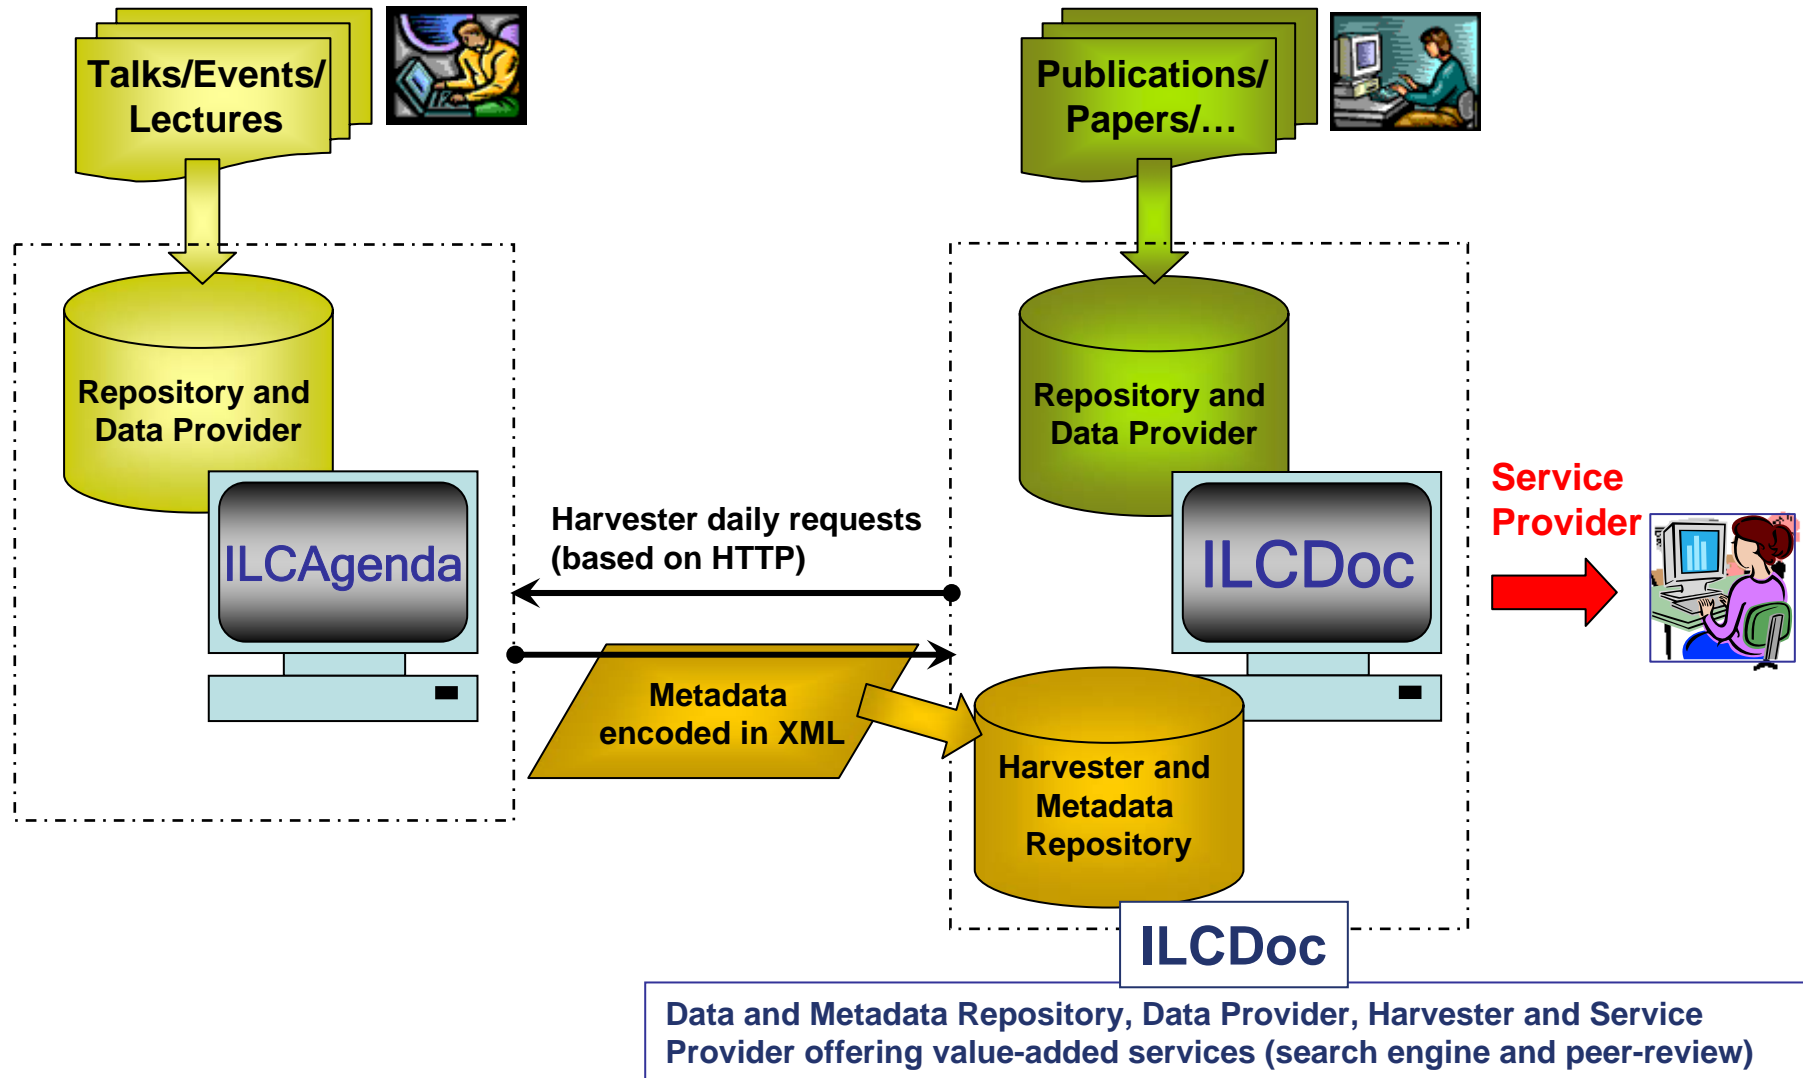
Talks/Events/ Lectures

Publications/ Papers/…

Repository and Data Provider

ILCAgenda

Repository and Data Provider

ILCDoc

Service Provider

Harvester daily requests (based on HTTP)

Metadata encoded in XML

Harvester and Metadata Repository

ILCDoc

Data and Metadata Repository, Data Provider, Harvester and Service Provider offering value-added services (search engine and peer-review)